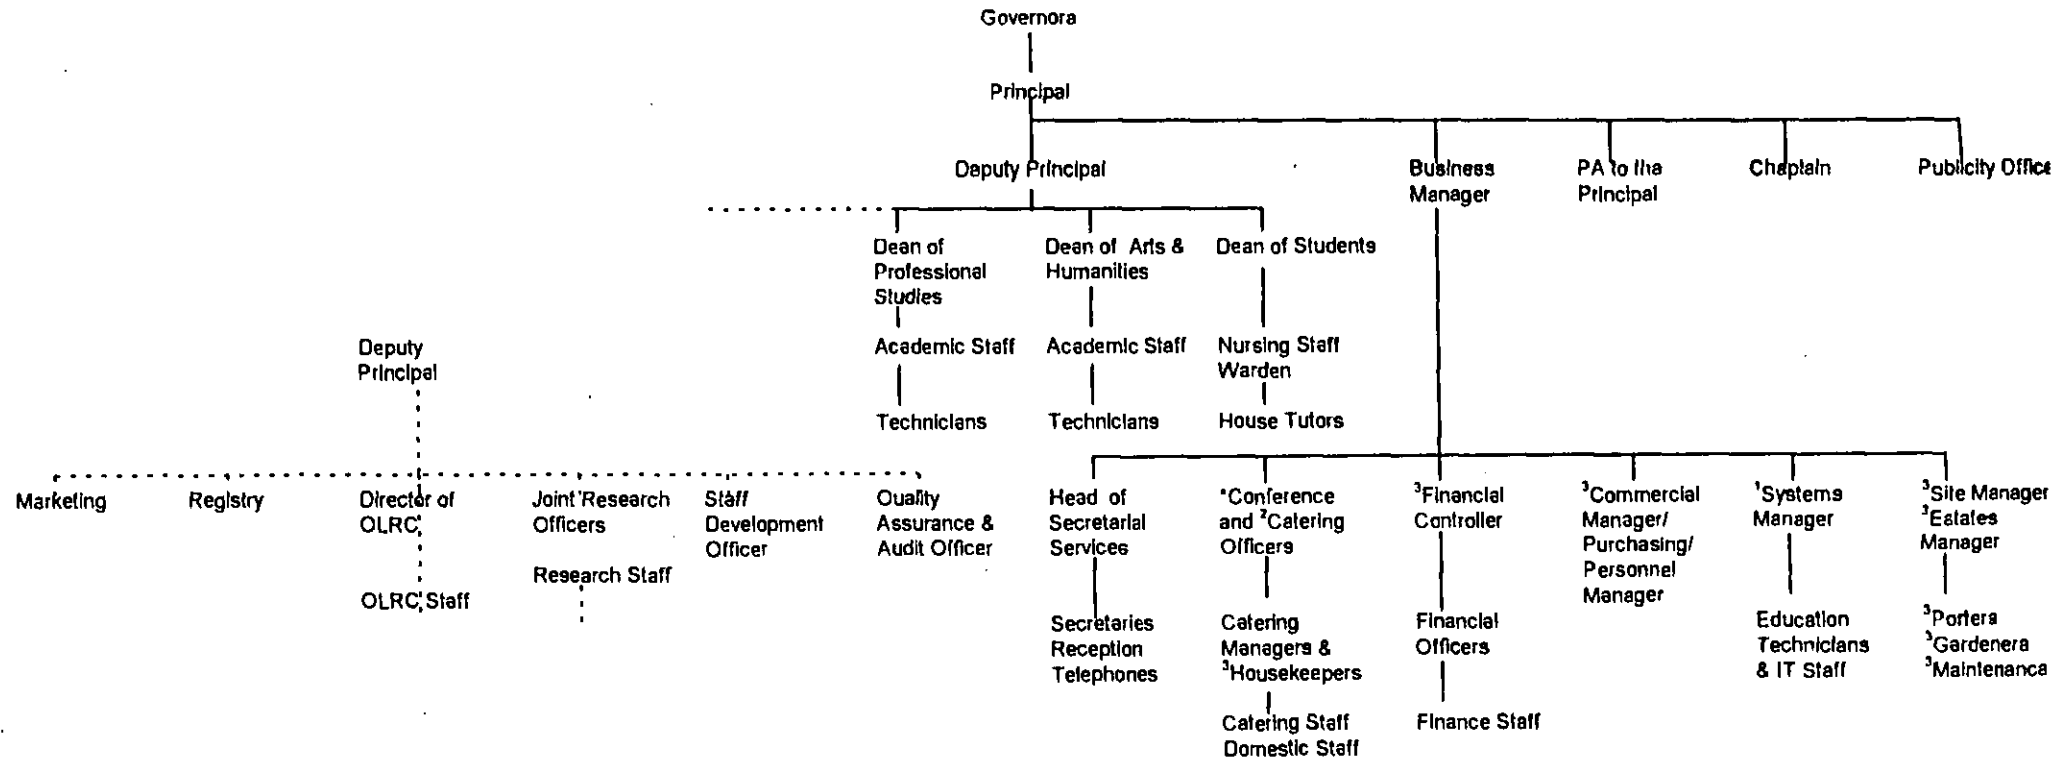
Governora

Principal

Deputy Principal

Business Manager

PA to tha Principal

Chaplain

Publicity Office

Dean of Professional Studies

Academic Staff

Technicians

Dean of Arts & Humanities

Academic Staff

Technicians

Dean of Students

Nursing Staff Warden

House Tutors

Deputy Principal

Marketing

Registry

Director of OLRC

OLRC Staff

Joint Research Officers

Research Staff

Staff Development Officer

Quality Assurance & Audit Officer

Head of Secretarial Services

Secretaries Reception Telephones

$^{1}$Conference and $^{2}$Catering Officers

Catering Managers & $^{3}$Housekeepers

Catering Staff Domestic Staff

$^{3}$Financial Controller

Financial Officers

Finance Staff

$^{3}$Commercial Manager/ Purchasing/ Personnel Manager

$^{1}$Systems Manager

Education Technicians & IT Staff

$^{3}$Site Manager $^{3}$Estates Manager

$^{3}$Portera $^{3}$Gardenera $^{3}$Maintenanca